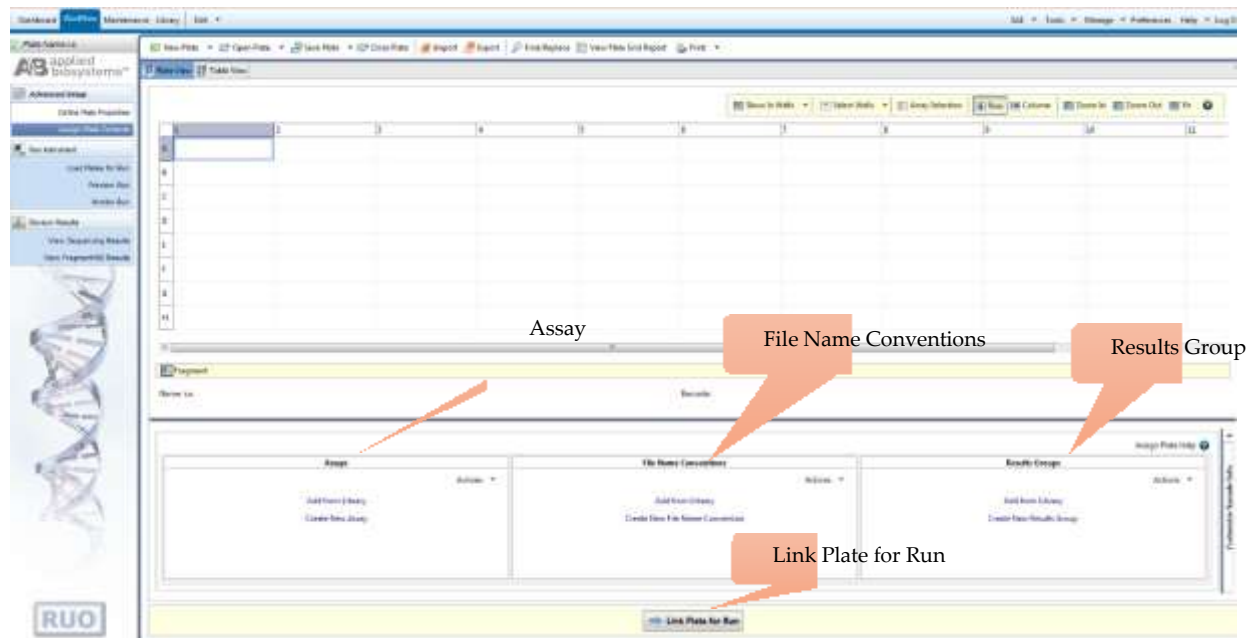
Dashboard GeneMapper Maintenance Library Edit ▾

Add ▾ Tools ▾ Manage ▾ Preferences Help ▾ Log Out

Plate Manager

AB applied biosystems

Advanced Setup

Define Plate Properties

Assign Plate Contents

Run Instrument

Load Plates for Run

Preview Run

Monitor Run

Review Results

View Sequencing Results

View Fragment/HID Results

RUO

New Plate ▾ Open Plate ▾ Save Plate ▾ Close Plate Import Export Find/Replace View Plate Grid Report Print ▾

Plate View Table View

Show In Wells ▾ Select Wells ▾ Array Selection Row Column Zoom In Zoom Out Fit

| | 1 | 2 | 3 | 4 | 5 | 6 | 7 | 8 | 9 | 10 | 11 |
|---|---|---|---|---|---|---|---|---|---|---|---|
| A | | | | | | | | | | | |
| B | | | | | | | | | | | |
| C | | | | | | | | | | | |
| D | | | | | | | | | | | |
| E | | | | | | | | | | | |
| F | | | | | | | | | | | |
| G | | | | | | | | | | | |
| H | | | | | | | | | | | |

Assay

File Name Conventions

Results Group

Fragment

Name: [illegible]

Barcode:

Assign Plate Help

Assays

Actions ▾

Add from Library

Create New Assay

File Name Conventions

Actions ▾

Add from Library

Create New File Name Convention

Results Groups

Actions ▾

Add from Library

Create New Results Group

Customize Sample Info

Link Plate for Run

Link Plate for Run